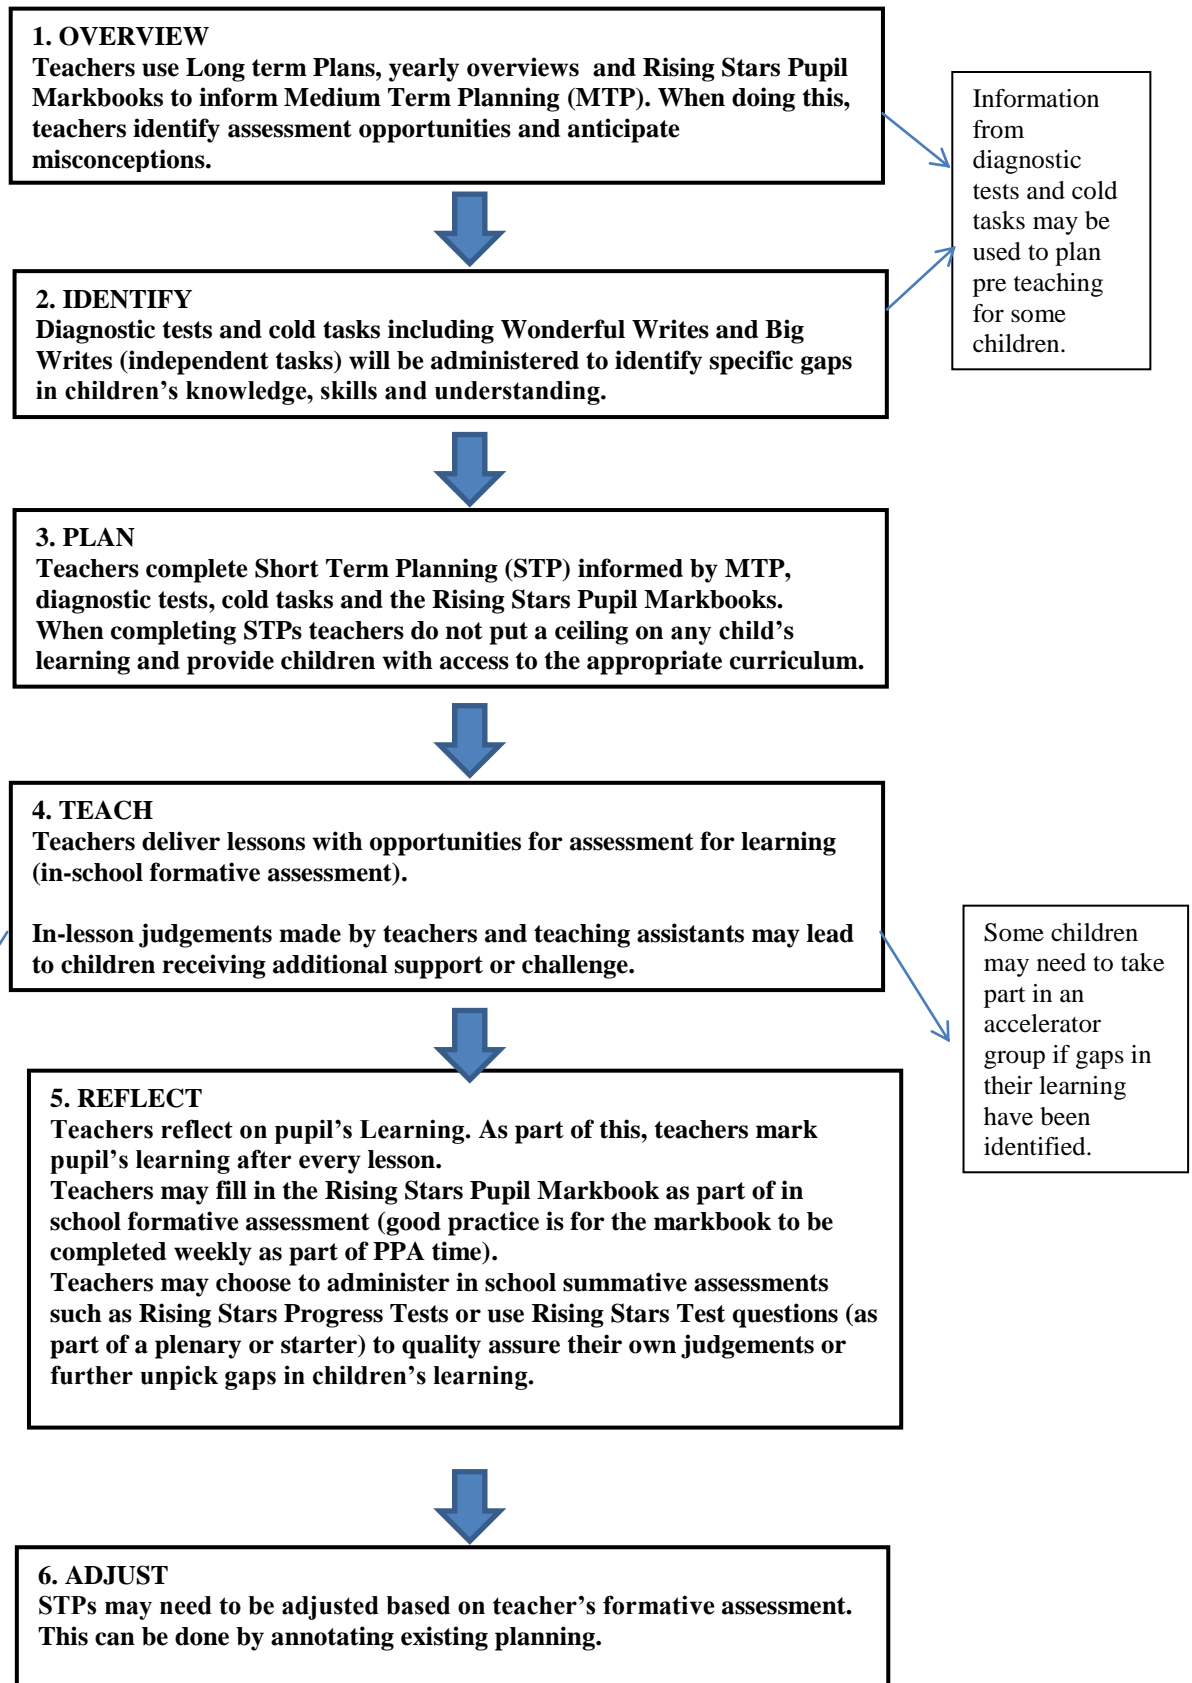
1. OVERVIEW
Teachers use Long term Plans, yearly overviews and Rising Stars Pupil Markbooks to inform Medium Term Planning (MTP). When doing this, teachers identify assessment opportunities and anticipate misconceptions.

Information from diagnostic tests and cold tasks may be used to plan pre teaching for some children.

2. IDENTIFY
Diagnostic tests and cold tasks including Wonderful Writes and Big Writes (independent tasks) will be administered to identify specific gaps in children's knowledge, skills and understanding.

3. PLAN
Teachers complete Short Term Planning (STP) informed by MTP, diagnostic tests, cold tasks and the Rising Stars Pupil Markbooks. When completing STPs teachers do not put a ceiling on any child's learning and provide children with access to the appropriate curriculum.

4. TEACH
Teachers deliver lessons with opportunities for assessment for learning (in-school formative assessment).

In-lesson judgements made by teachers and teaching assistants may lead to children receiving additional support or challenge.

Some children may need to take part in an accelerator group if gaps in their learning have been identified.

5. REFLECT
Teachers reflect on pupil's Learning. As part of this, teachers mark pupil's learning after every lesson.
Teachers may fill in the Rising Stars Pupil Markbook as part of in school formative assessment (good practice is for the markbook to be completed weekly as part of PPA time).
Teachers may choose to administer in school summative assessments such as Rising Stars Progress Tests or use Rising Stars Test questions (as part of a plenary or starter) to quality assure their own judgements or further unpick gaps in children's learning.

6. ADJUST
STPs may need to be adjusted based on teacher's formative assessment. This can be done by annotating existing planning.